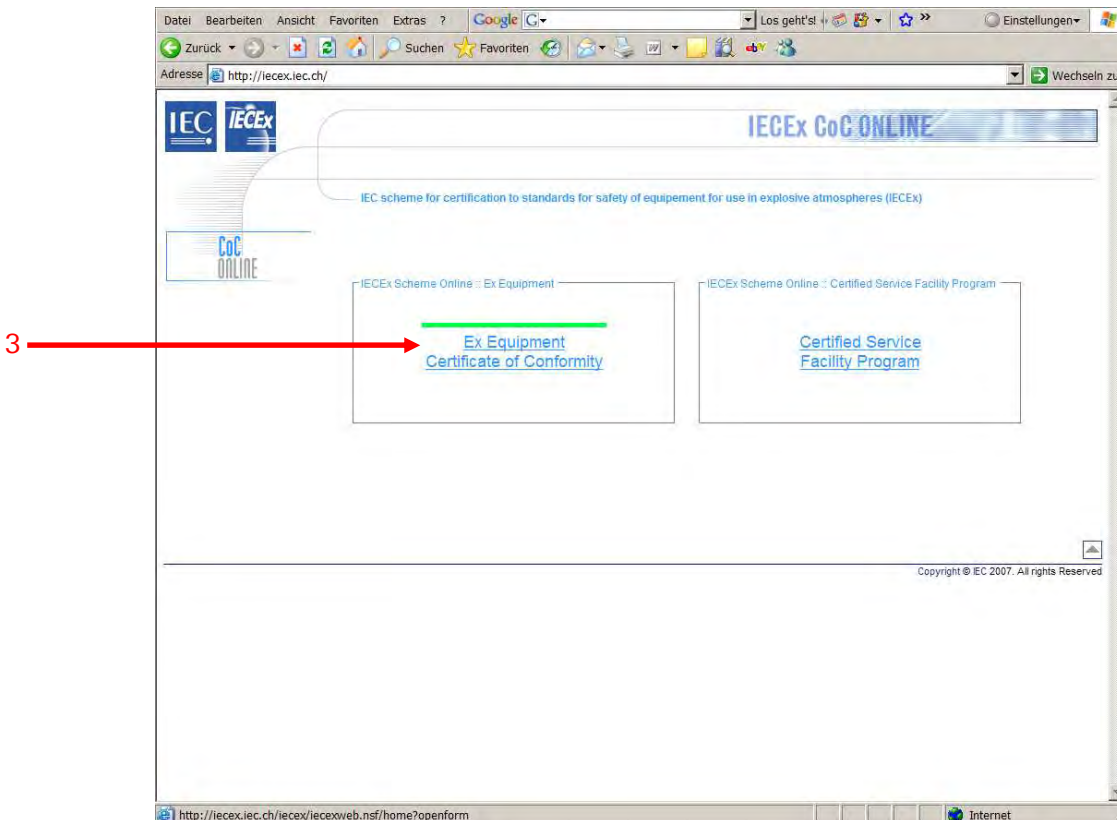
Datei Bearbeiten Ansicht Favoriten Extras ? Google G Los geht's! Einstellungen

Zurück Suchen Favoriten

Adresse http://iecex.iec.ch/ Wechseln zu

IEC IECEx

IECEx CoC ONLINE

IEC scheme for certification to standards for safety of equipement for use in explosive atmospheres (IECEx)

CoC ONLINE

IECEx Scheme Online :: Ex Equipment

3

Ex Equipment
Certificate of Conformity

IECEx Scheme Online :: Certified Service Facility Program

Certified Service
Facility Program

Copyright © IEC 2007. All rights Reserved

http://iecex.iec.ch/iecex/iecexweb.nsf/home?openform

Internet